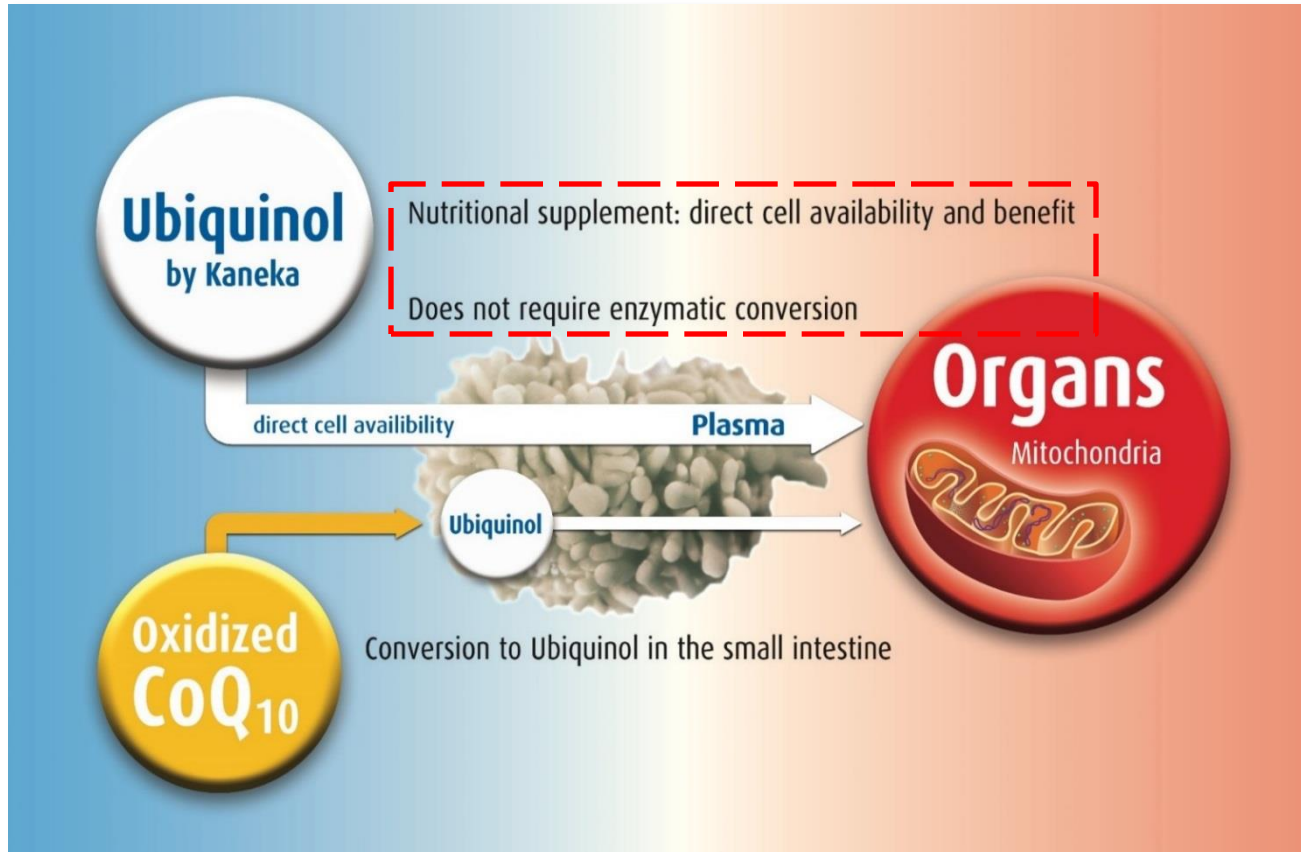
Ubiquinol
by Kaneka

Nutritional supplement: direct cell availability and benefit

Does not require enzymatic conversion

Organs
Mitochondria

direct cell availibility

Plasma

Ubiquinol

Oxidized
$CoQ_{10}$

Conversion to Ubiquinol in the small intestine